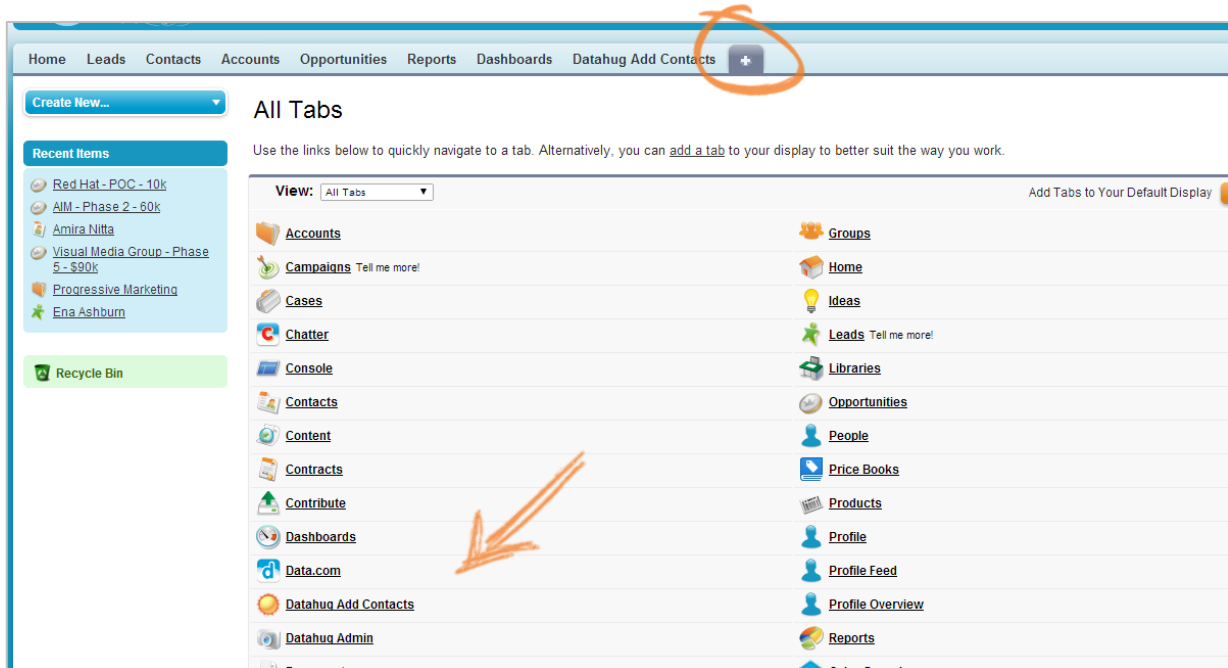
Home Leads Contacts Accounts Opportunities Reports Dashboards Datahug Add Contacts +

Create New...

Recent Items

Red Hat - POC - 10k
AIM - Phase 2 - 60k
Amira Nitta
Visual Media Group - Phase 5 - $90k
Progressive Marketing
Ena Ashburn

Recycle Bin

All Tabs

Use the links below to quickly navigate to a tab. Alternatively, you can add a tab to your display to better suit the way you work.

View: All Tabs

Add Tabs to Your Default Display

Accounts
Campaigns Tell me more!
Cases
Chatter
Console
Contacts
Content
Contracts
Contribute
Dashboards
Data.com
Datahug Add Contacts
Datahug Admin

Groups
Home
Ideas
Leads Tell me more!
Libraries
Opportunities
People
Price Books
Products
Profile
Profile Feed
Profile Overview
Reports